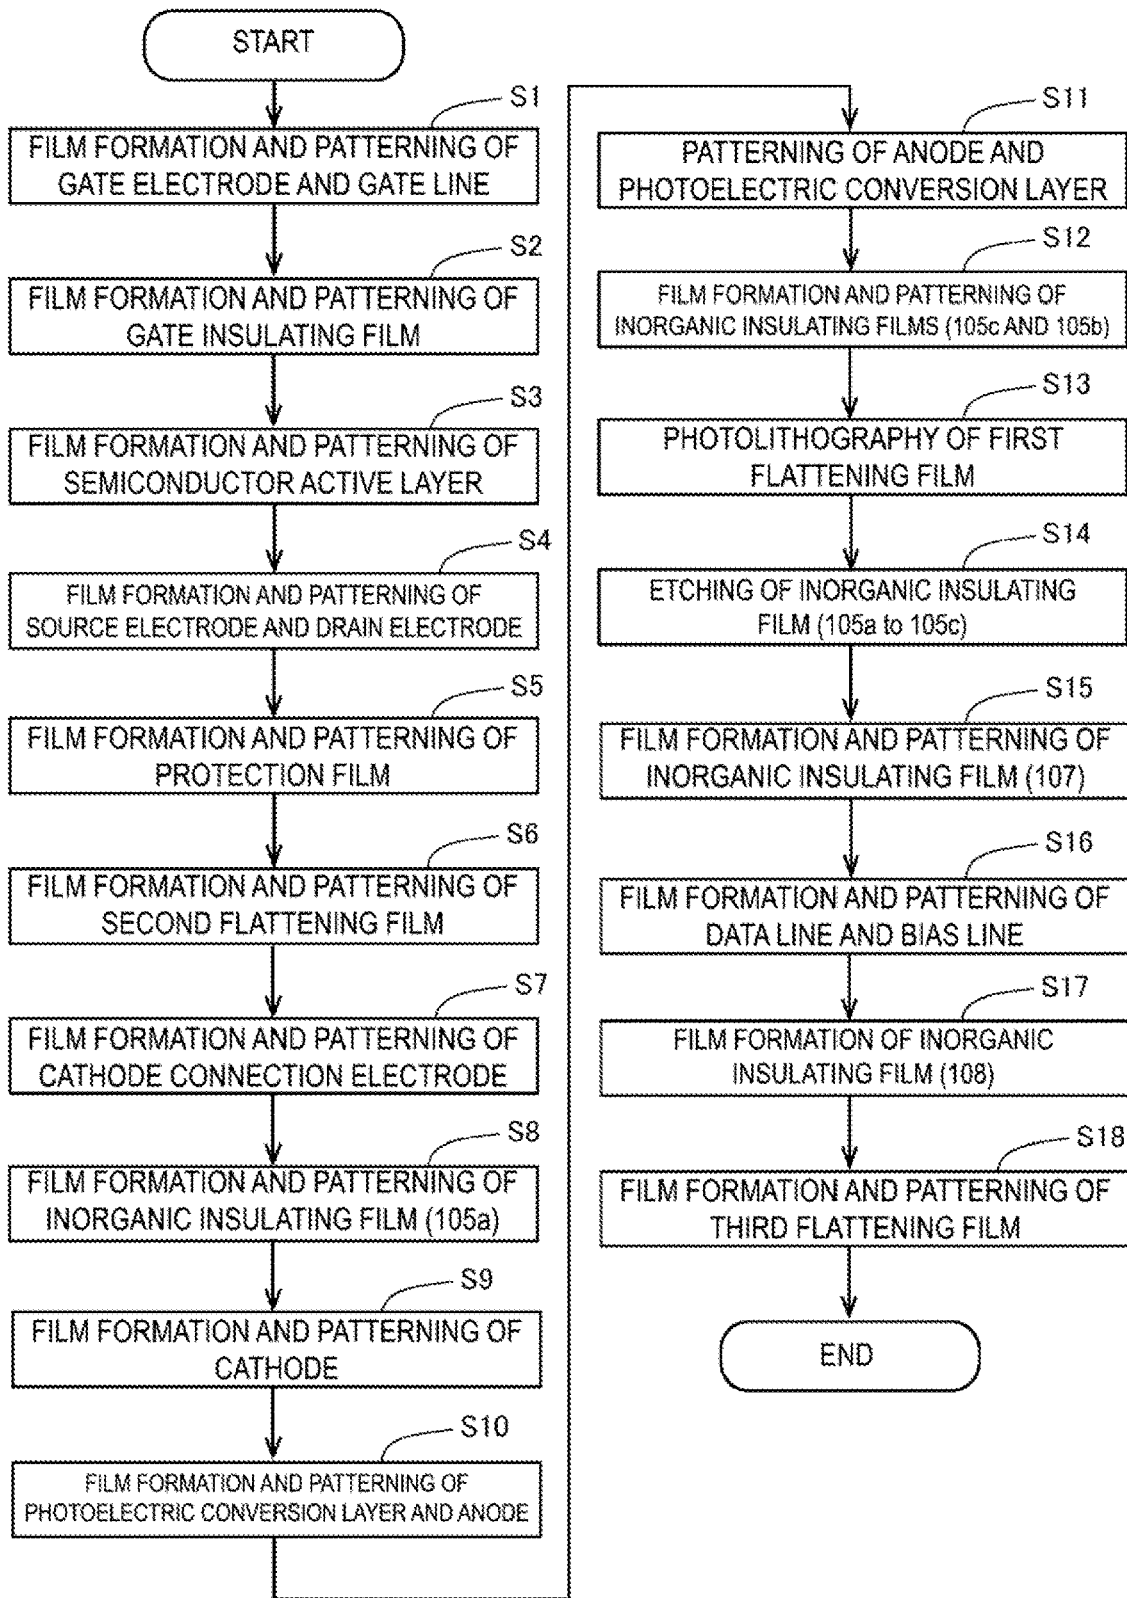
START

S1
FILM FORMATION AND PATTERNING OF GATE ELECTRODE AND GATE LINE

S2
FILM FORMATION AND PATTERNING OF GATE INSULATING FILM

S3
FILM FORMATION AND PATTERNING OF SEMICONDUCTOR ACTIVE LAYER

S4
FILM FORMATION AND PATTERNING OF SOURCE ELECTRODE AND DRAIN ELECTRODE

S5
FILM FORMATION AND PATTERNING OF PROTECTION FILM

S6
FILM FORMATION AND PATTERNING OF SECOND FLATTENING FILM

S7
FILM FORMATION AND PATTERNING OF CATHODE CONNECTION ELECTRODE

S8
FILM FORMATION AND PATTERNING OF INORGANIC INSULATING FILM (105a)

S9
FILM FORMATION AND PATTERNING OF CATHODE

S10
FILM FORMATION AND PATTERNING OF PHOTOELECTRIC CONVERSION LAYER AND ANODE

S11
PATTERNING OF ANODE AND PHOTOELECTRIC CONVERSION LAYER

S12
FILM FORMATION AND PATTERNING OF INORGANIC INSULATING FILMS (105c AND 105b)

S13
PHOTOLITHOGRAPHY OF FIRST FLATTENING FILM

S14
ETCHING OF INORGANIC INSULATING FILM (105a to 105c)

S15
FILM FORMATION AND PATTERNING OF INORGANIC INSULATING FILM (107)

S16
FILM FORMATION AND PATTERNING OF DATA LINE AND BIAS LINE

S17
FILM FORMATION OF INORGANIC INSULATING FILM (108)

S18
FILM FORMATION AND PATTERNING OF THIRD FLATTENING FILM

END